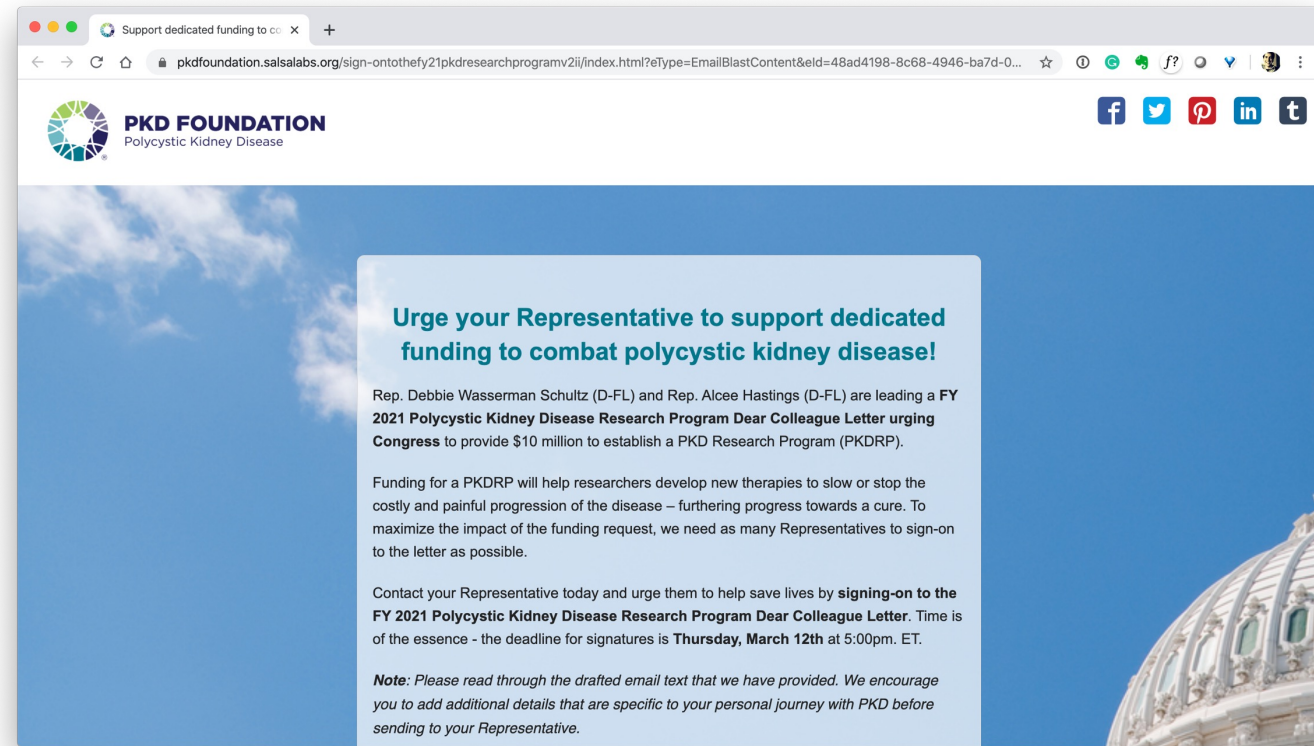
Support dedicated funding to co ×

pkdfoundation.salsalabs.org/sign-ontothefy21pkdresearchprogramv2ii/index.html?eType=EmailBlastContent&eId=48ad4198-8c68-4946-ba7d-0...

PKD FOUNDATION
Polycystic Kidney Disease

Urge your Representative to support dedicated funding to combat polycystic kidney disease!

Rep. Debbie Wasserman Schultz (D-FL) and Rep. Alcee Hastings (D-FL) are leading a **FY 2021 Polycystic Kidney Disease Research Program Dear Colleague Letter urging Congress** to provide $10 million to establish a PKD Research Program (PKDRP).

Funding for a PKDRP will help researchers develop new therapies to slow or stop the costly and painful progression of the disease – furthering progress towards a cure. To maximize the impact of the funding request, we need as many Representatives to sign-on to the letter as possible.

Contact your Representative today and urge them to help save lives by **signing-on to the FY 2021 Polycystic Kidney Disease Research Program Dear Colleague Letter**. Time is of the essence - the deadline for signatures is **Thursday, March 12th** at 5:00pm. ET.

***Note****: Please read through the drafted email text that we have provided. We encourage you to add additional details that are specific to your personal journey with PKD before sending to your Representative.*